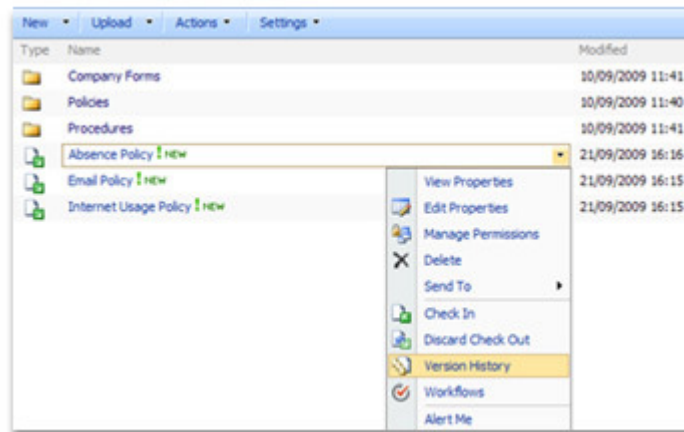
New ▾ Upload ▾ Actions ▾ Settings ▾

| Type | Name | Modified |
|---|---|---|
| | Company Forms | 10/09/2009 11:41 |
| | Policies | 10/09/2009 11:40 |
| | Procedures | 10/09/2009 11:41 |
| | Absence Policy ! NEW | 21/09/2009 16:16 |
| | Email Policy ! NEW | 21/09/2009 16:15 |
| | Internet Usage Policy ! NEW | 21/09/2009 16:15 |

View Properties
Edit Properties
Manage Permissions
Delete
Send To
Check In
Discard Check Out
Version History
Workflows
Alert Me